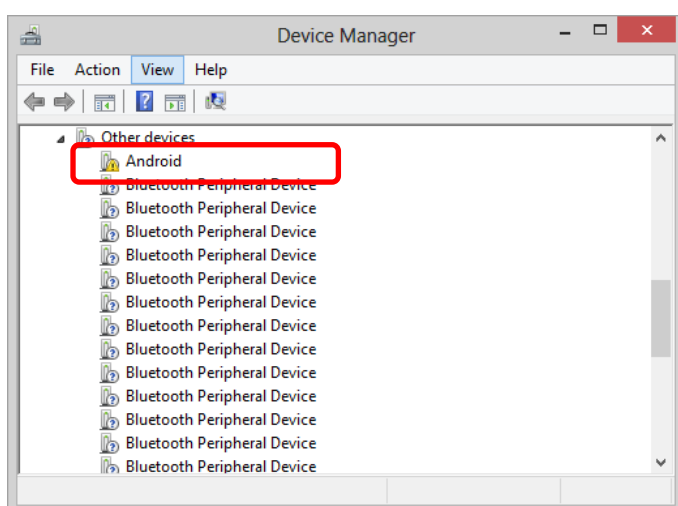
Device Manager

File Action View Help

Other devices
Android
Bluetooth Peripheral Device
Bluetooth Peripheral Device
Bluetooth Peripheral Device
Bluetooth Peripheral Device
Bluetooth Peripheral Device
Bluetooth Peripheral Device
Bluetooth Peripheral Device
Bluetooth Peripheral Device
Bluetooth Peripheral Device
Bluetooth Peripheral Device
Bluetooth Peripheral Device
Bluetooth Peripheral Device
Bluetooth Peripheral Device